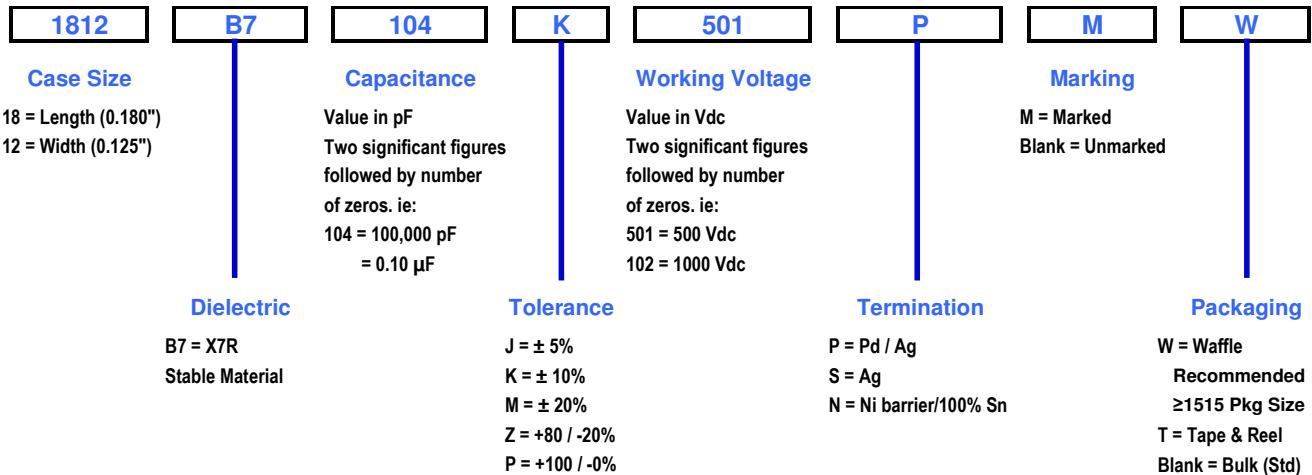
1812 B7 104 K 501 P M W

Case Size
18 = Length (0.180")
12 = Width (0.125")

Capacitance
Value in pF
Two significant figures followed by number of zeros. ie:
104 = 100,000 pF
= 0.10 µF

Working Voltage
Value in Vdc
Two significant figures followed by number of zeros. ie:
501 = 500 Vdc
102 = 1000 Vdc

Marking
M = Marked
Blank = Unmarked

Dielectric
B7 = X7R
Stable Material

Tolerance
J = ± 5%
K = ± 10%
M = ± 20%
Z = +80 / -20%
P = +100 / -0%

Termination
P = Pd / Ag
S = Ag
N = Ni barrier/100% Sn

Packaging
W = Waffle
Recommended
≥1515 Pkg Size
T = Tape & Reel
Blank = Bulk (Std)